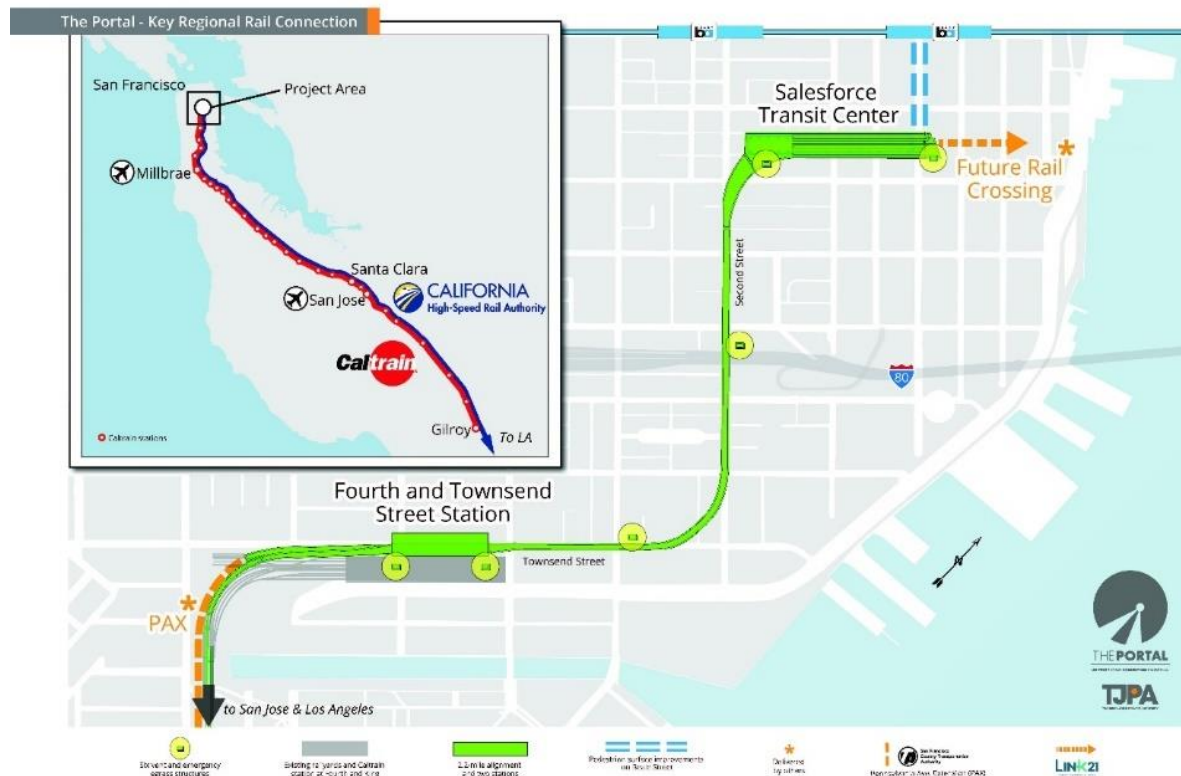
The Portal - Key Regional Rail Connection

San Francisco
Project Area
Millbrae
Santa Clara
San Jose
CALIFORNIA
High-Speed Rail Authority
Caltrain
Gilroy
To LA
Caltrain stations

Salesforce Transit Center
Future Rail Crossing
Second Street
80
Fourth and Townsend Street Station
Townsend Street
PAX
to San Jose & Los Angeles

THE PORTAL
TJPA

Six vent and emergency egress structures
Existing rail yards and Caltrain station at Fourth and King
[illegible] mile alignment and two stations
Pedestrian surface improvements on Beale Street
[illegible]
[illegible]
LINK21